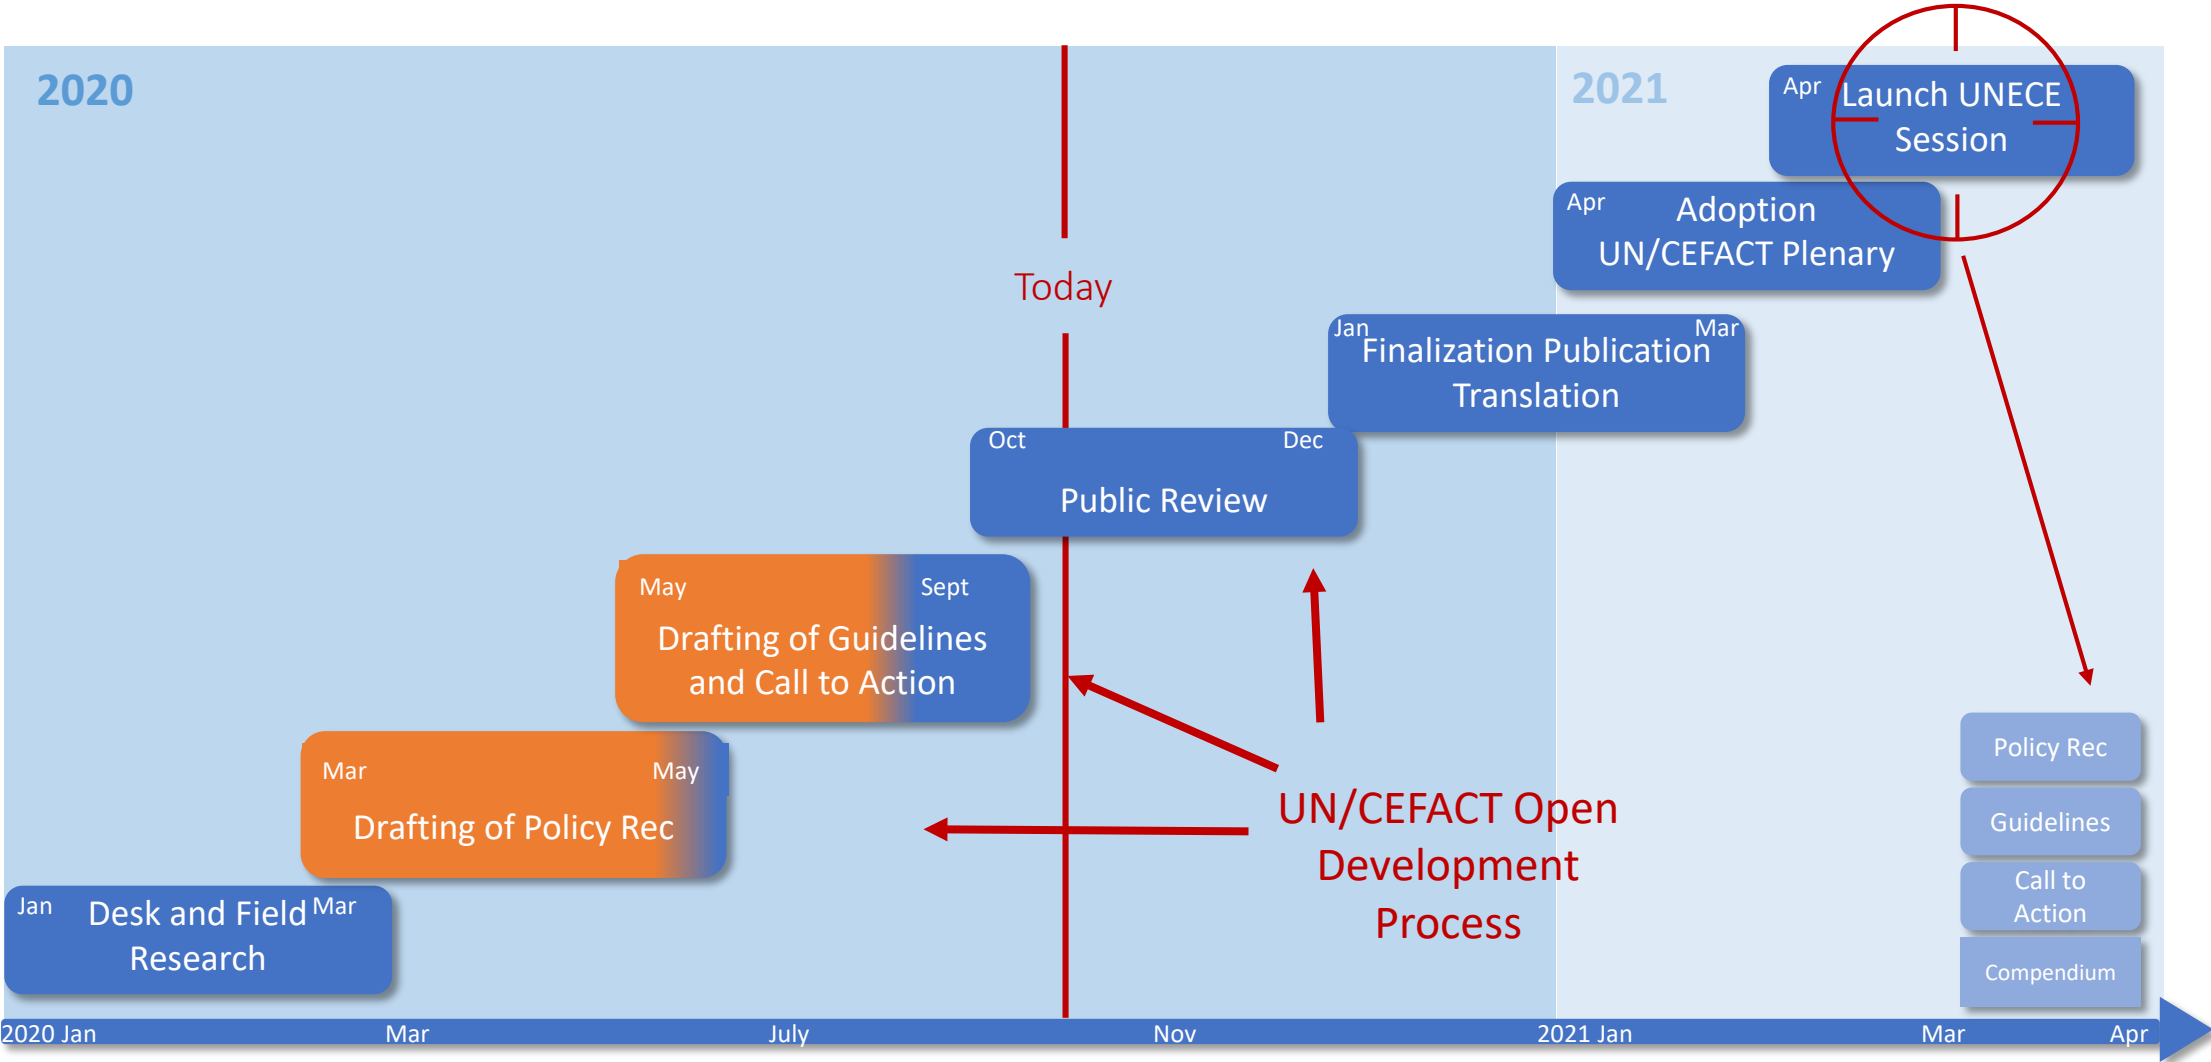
2020

2021

Apr Launch UNECE Session

Apr Adoption UN/CEFACT Plenary

Today

Jan Mar Finalization Publication Translation

Oct Dec Public Review

May Sept Drafting of Guidelines and Call to Action

Mar May Drafting of Policy Rec

Jan Desk and Field Mar Research

UN/CEFACT Open Development Process

Policy Rec

Guidelines

Call to Action

Compendium

2020 Jan Mar July Nov 2021 Jan Mar Apr